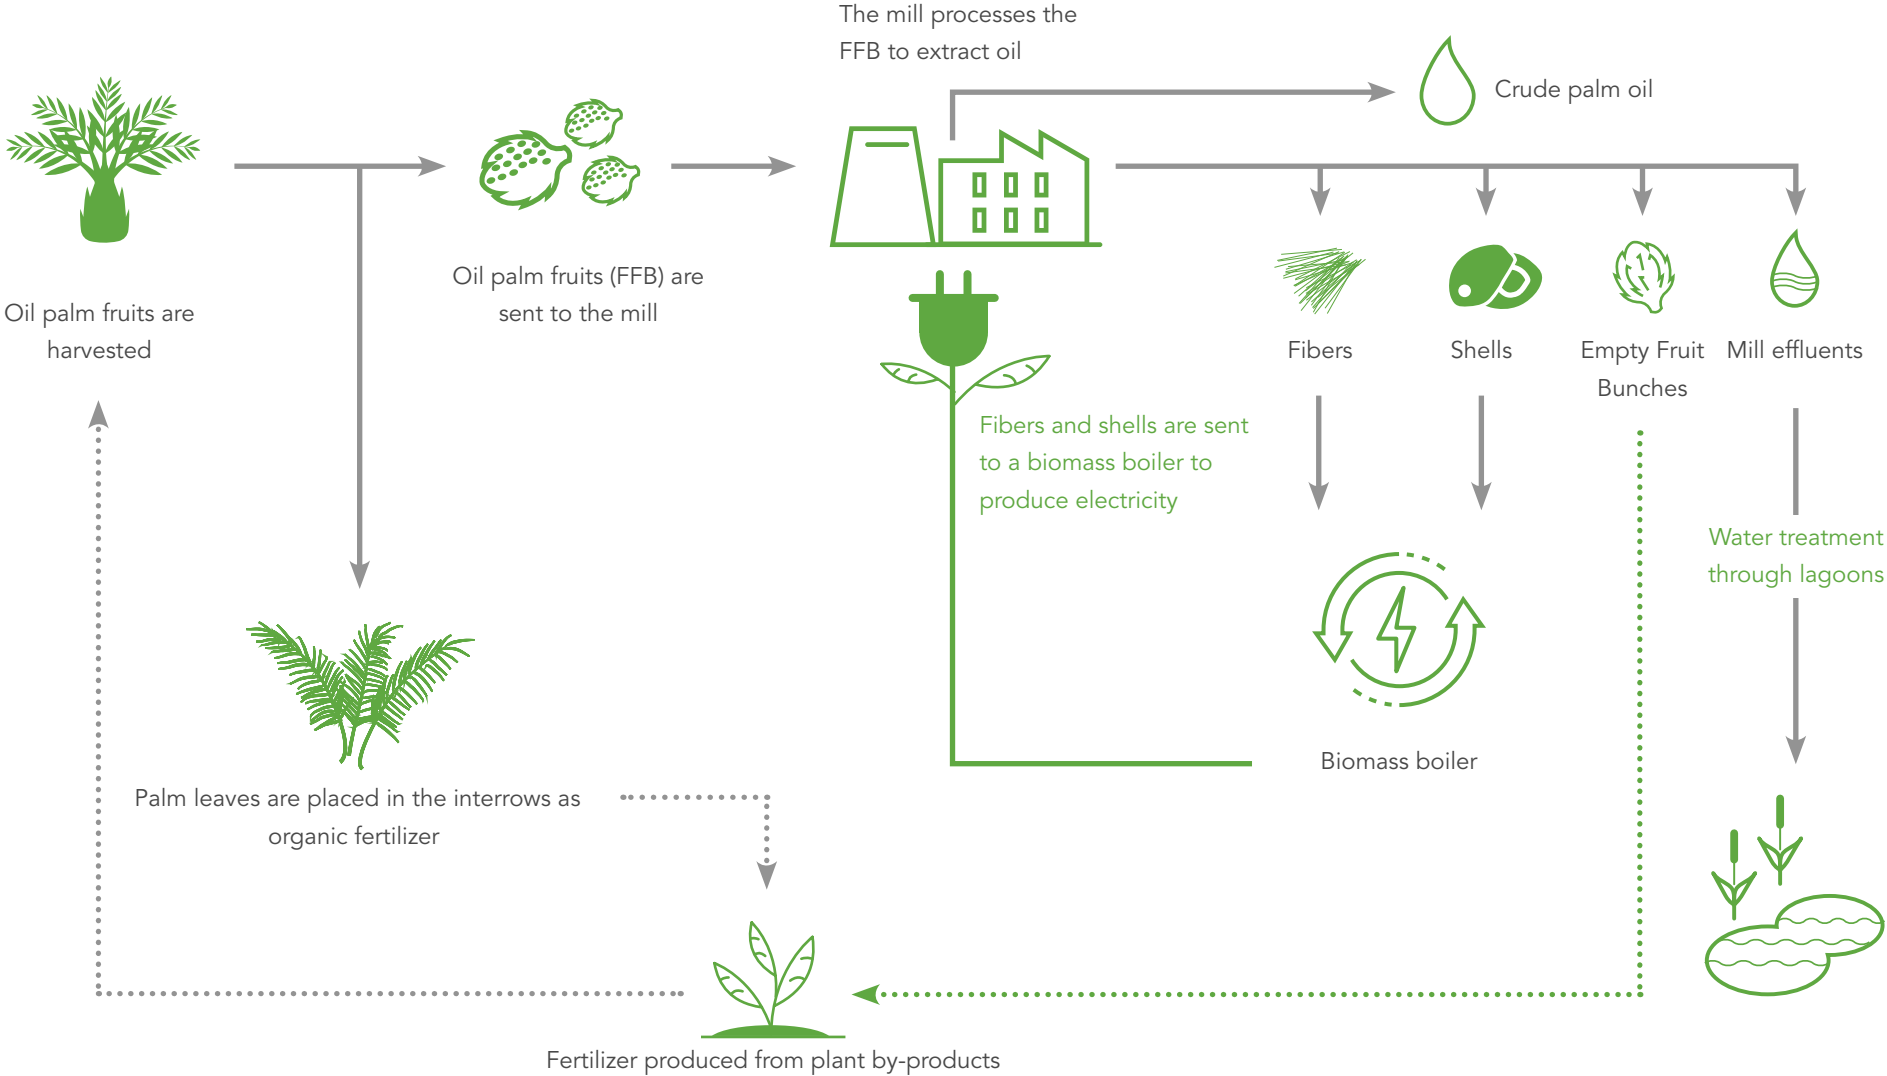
The mill processes the FFB to extract oil

Crude palm oil

Oil palm fruits are harvested

Oil palm fruits (FFB) are sent to the mill

Fibers

Shells

Empty Fruit Bunches

Mill effluents

Fibers and shells are sent to a biomass boiler to produce electricity

Water treatment through lagoons

Biomass boiler

Palm leaves are placed in the interrows as organic fertilizer

Fertilizer produced from plant by-products